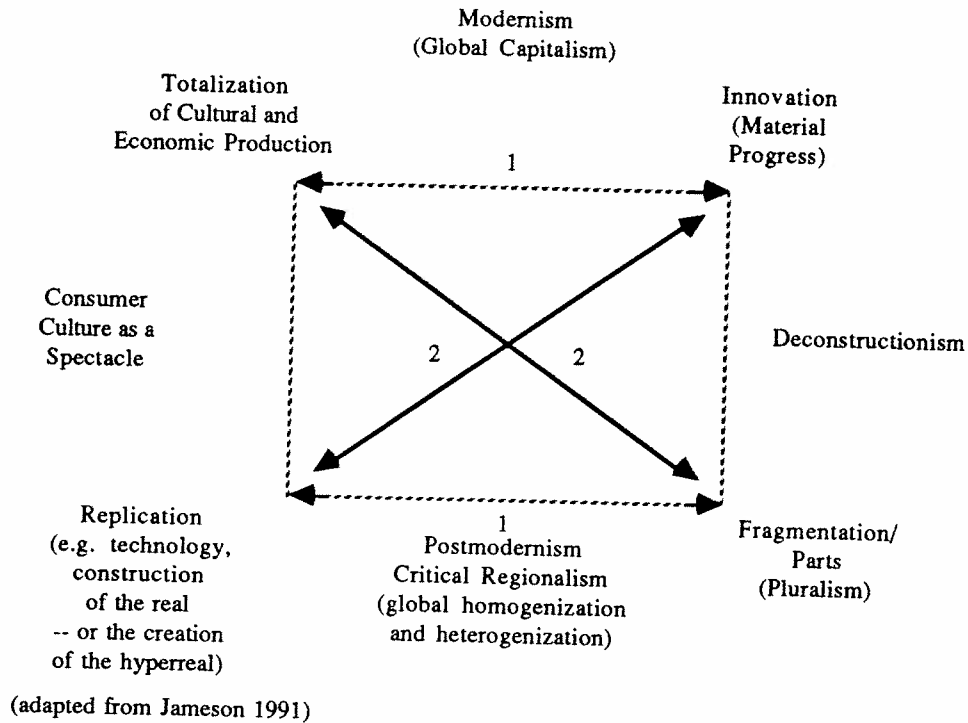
Modernism
(Global Capitalism)

Totalization
of Cultural and
Economic Production

Innovation
(Material
Progress)

1

Consumer
Culture as a
Spectacle

2

2

Deconstructionism

Replication
(e.g. technology,
construction
of the real
-- or the creation
of the hyperreal)

1
Postmodernism
Critical Regionalism
(global homogenization
and heterogenization)

Fragmentation/
Parts
(Pluralism)

(adapted from Jameson 1991)